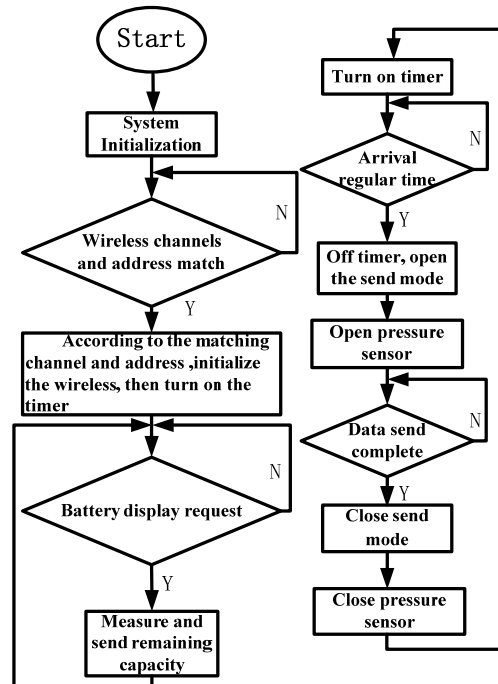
Start

System Initialization

Wireless channels and address match

N

Y

According to the matching channel and address ,initialize the wireless, then turn on the timer

Battery display request

N

Y

Measure and send remaining capacity

Turn on timer

Arrival regular time

N

Y

Off timer, open the send mode

Open pressure sensor

Data send complete

N

Y

Close send mode

Close pressure sensor